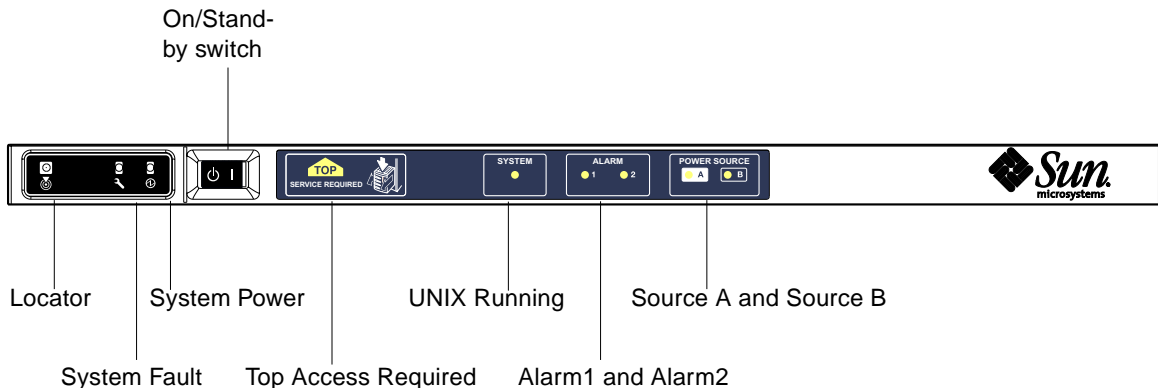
On/Standby switch

TOP
SERVICE REQUIRED

SYSTEM

ALARM
1 2

POWER SOURCE
A B

Sun
microsystems

Locator

System Power

UNIX Running

Source A and Source B

System Fault

Top Access Required

Alarm1 and Alarm2